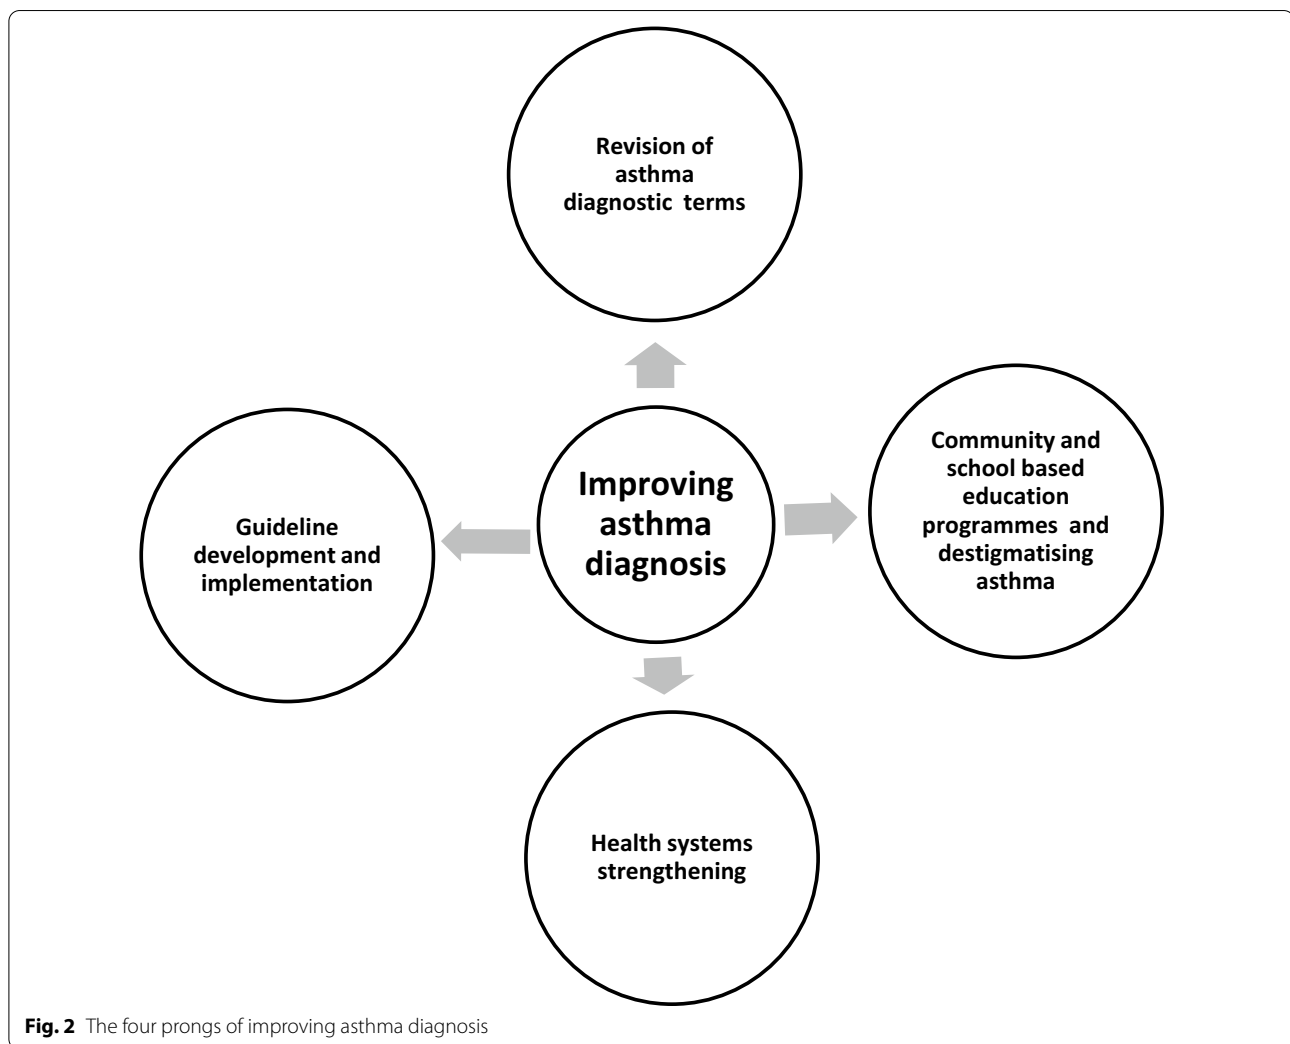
Revision of asthma diagnostic terms

Guideline development and implementation

Improving asthma diagnosis

Community and school based education programmes and destigmatising asthma

Health systems strengthening

**Fig. 2** The four prongs of improving asthma diagnosis